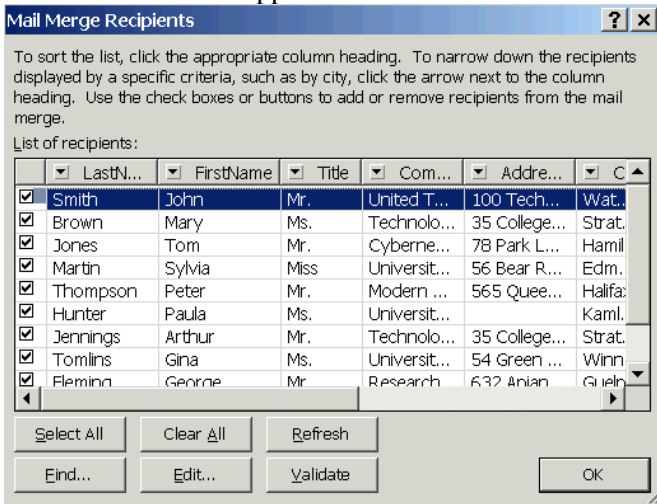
Mail Merge Recipients

?

X

To sort the list, click the appropriate column heading. To narrow down the recipients displayed by a specific criteria, such as by city, click the arrow next to the column heading. Use the check boxes or buttons to add or remove recipients from the mail merge.

List of recipients:

| | LastN... | FirstName | Title | Com... | Addre... | C |
|---|---|---|---|---|---|---|
| ☑ | Smith | John | Mr. | United T... | 100 Tech... | Wat. |
| ☑ | Brown | Mary | Ms. | Technolo... | 35 College... | Strat. |
| ☑ | Jones | Tom | Mr. | Cyberne... | 78 Park L... | Hamil |
| ☑ | Martin | Sylvia | Miss | Universit... | 56 Bear R... | Edm. |
| ☑ | Thompson | Peter | Mr. | Modern ... | 565 Quee... | Halifax |
| ☑ | Hunter | Paula | Ms. | Universit... | | Kaml. |
| ☑ | Jennings | Arthur | Mr. | Technolo... | 35 College... | Strat. |
| ☑ | Tomlins | Gina | Ms. | Universit... | 54 Green ... | Winn |
| ☑ | Fleming | George | Mr. | Research | 632 Apian | Guelp |

Select All

Clear All

Refresh

Find...

Edit...

Validate

OK